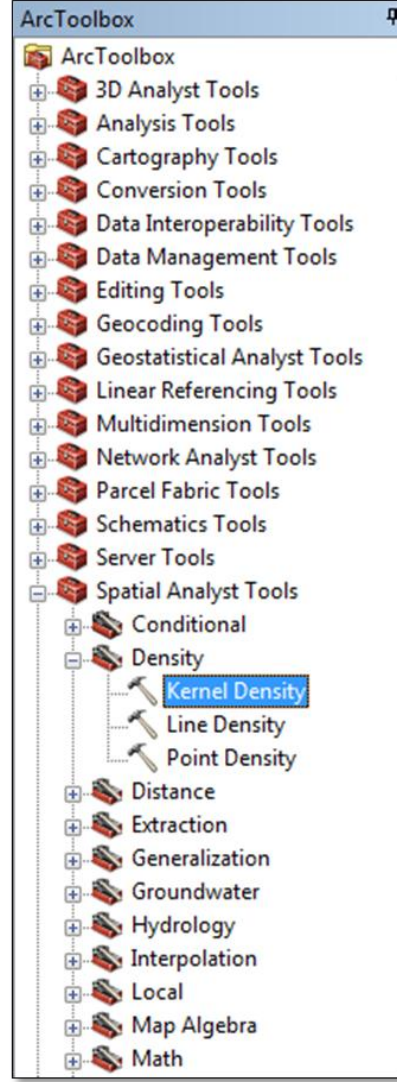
ArcToolbox

ArcToolbox
3D Analyst Tools
Analysis Tools
Cartography Tools
Conversion Tools
Data Interoperability Tools
Data Management Tools
Editing Tools
Geocoding Tools
Geostatistical Analyst Tools
Linear Referencing Tools
Multidimension Tools
Network Analyst Tools
Parcel Fabric Tools
Schematics Tools
Server Tools
Spatial Analyst Tools
Conditional
Density
Kernel Density
Line Density
Point Density
Distance
Extraction
Generalization
Groundwater
Hydrology
Interpolation
Local
Map Algebra
Math